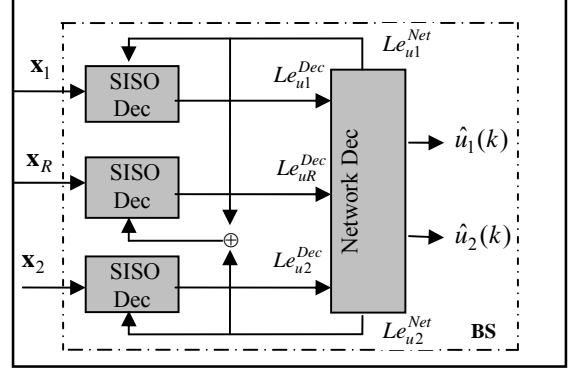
$Le_{u1}^{Net}$

$\mathbf{x}_1$

SISO Dec

$Le_{u1}^{Dec}$

$\mathbf{x}_R$

SISO Dec

$Le_{uR}^{Dec}$

Network Dec

$\hat{u}_1(k)$

$\oplus$

$\hat{u}_2(k)$

$\mathbf{x}_2$

SISO Dec

$Le_{u2}^{Dec}$

$Le_{u2}^{Net}$

BS